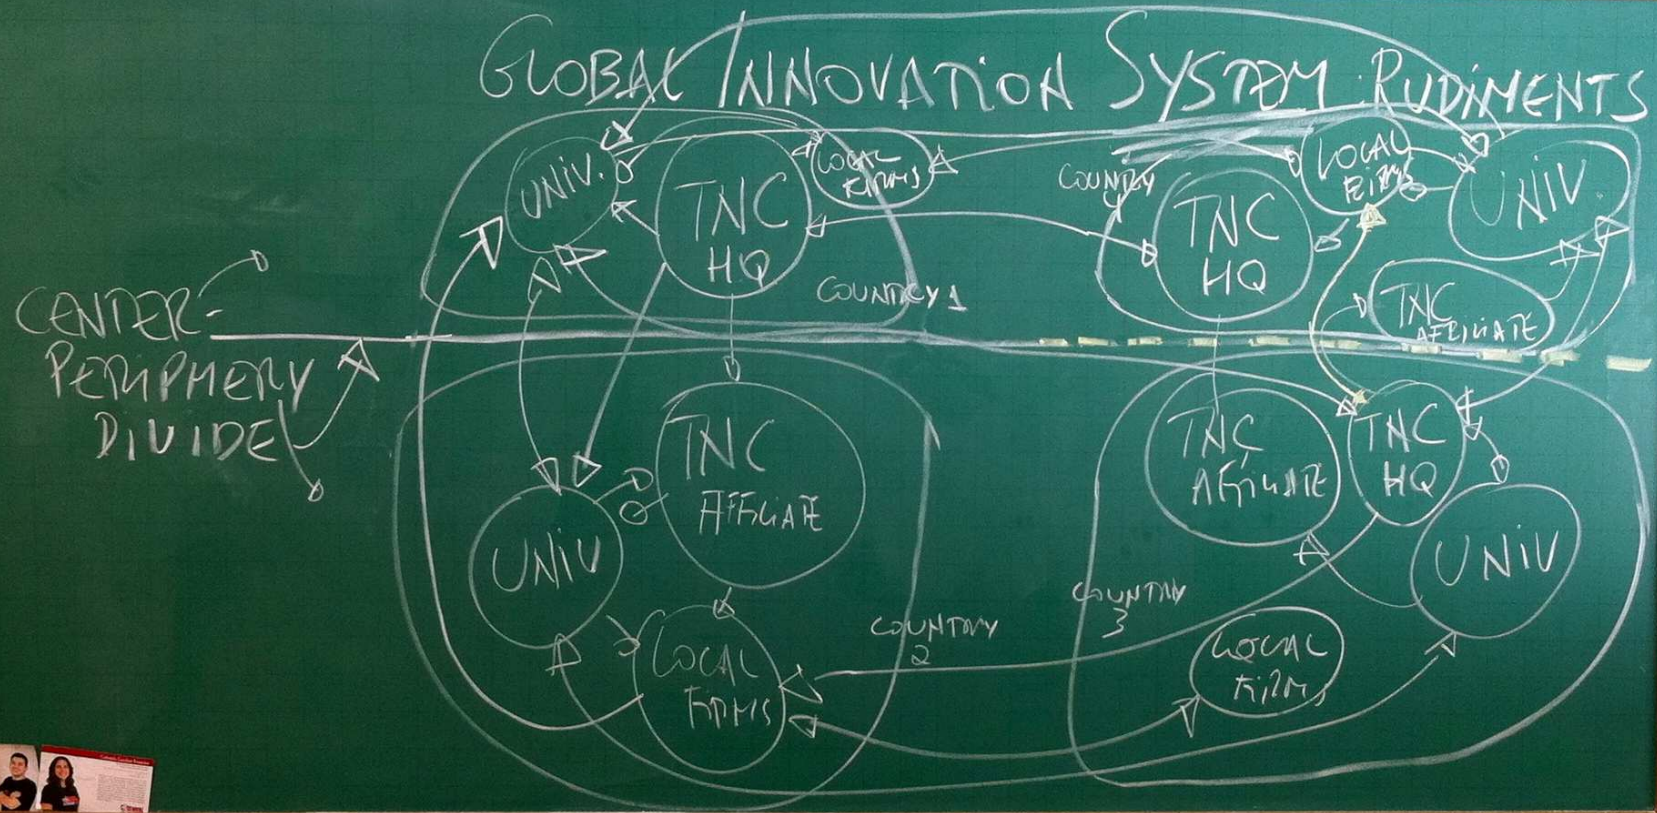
GLOBAL INNOVATION SYSTEM RUDIMENTS

UNIV.
TNC HQ
LOCAL FIRMS
COUNTRY 1

COUNTRY 4
TNC HQ
LOCAL FIRMS
UNIV.
TNC AFFILIATE

CENTER-PERIPHERY DIVIDE

UNIV
TNC AFFILIATE
LOCAL FIRMS
COUNTRY 2

TNC AFFILIATE
TNC HQ
UNIV
COUNTRY 3
LOCAL FIRMS